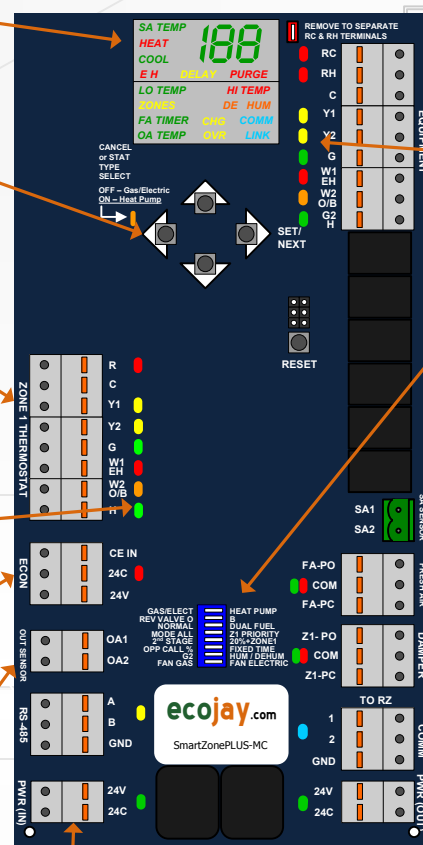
SA TEMP
HEAT
COOL
E H
DELAY
PURGE
188
LO TEMP
HI TEMP
ZONES
DE
HUM
FA TIMER
CHG
COMM
OA TEMP
OVR
LINK

REMOVE TO SEPARATE RC & RH TERMINALS
RC
RH
C
Y1
Y2
G
W1 EH
W2 O/B
G2 H
EQUIPMENT

CANCEL or STAT TYPE SELECT
OFF – Gas/Electric
ON – Heat Pump

SET/ NEXT

RESET

ZONE 1 THERMOSTAT
R
C
Y1
Y2
G
W1 EH
W2 O/B
H

SA1
SA2
SA SENSOR

ECON
CE IN
24C
24V

FA-PO
COM
FA-PC
FRESH AIR

GAS/ELECT
REV VALVE O
NORMAL
MODE ALL
2ND STAGE
OPP CALL %
G2
FAN GAS
HEAT PUMP
B
DUAL FUEL
Z1 PRIORITY
20%+ZONE1
FIXED TIME
HUM / DEHUM
FAN ELECTRIC

OUT SENSOR
OA1
OA2

Z1- PO
COM
Z1-PC
DAMPER

TO RZ
RS-485
A
B
GND

ecojay.com
SmartZonePLUS-MC

1
2
GND
COMM

PWR (IN)
24V
24C

24V
24C
PWR (OUT)